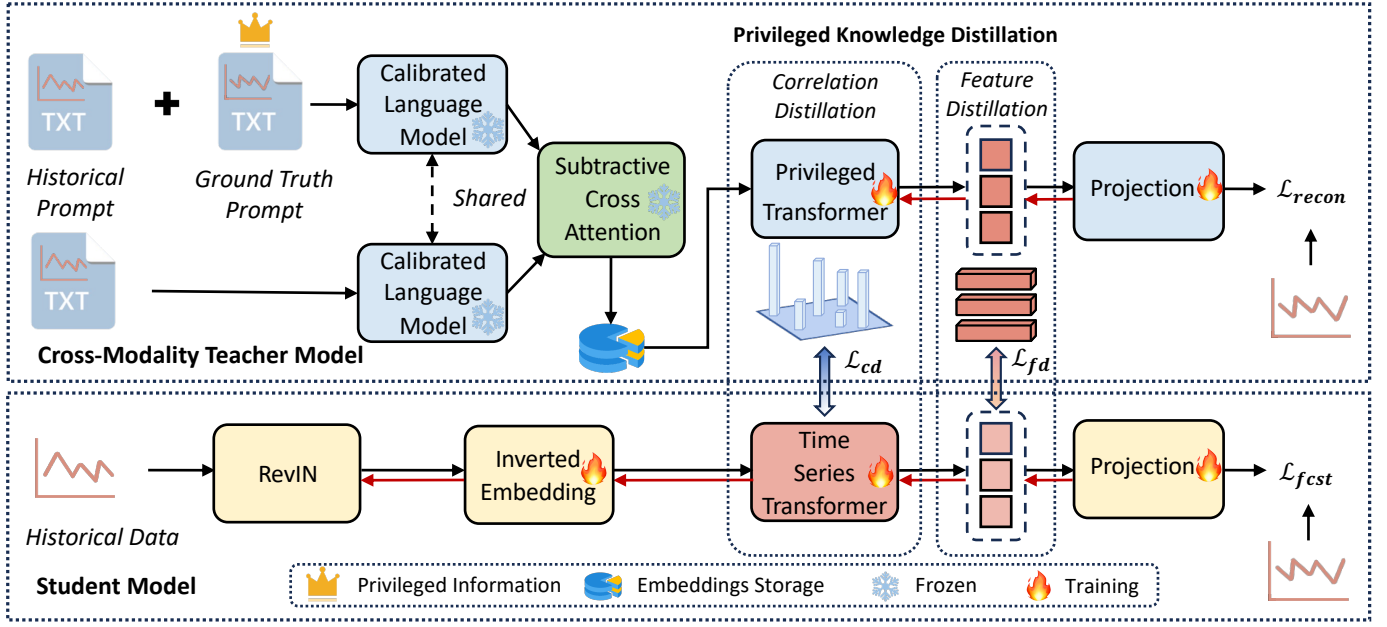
Privileged Knowledge Distillation

TXT

Historical Prompt

TXT

Ground Truth Prompt

Calibrated Language Model

Shared

Calibrated Language Model

TXT

Subtractive Cross Attention

Correlation Distillation

Privileged Transformer

Feature Distillation

Projection

$\mathcal{L}_{recon}$

Cross-Modality Teacher Model

$\mathcal{L}_{cd}$

$\mathcal{L}_{fd}$

RevIN

Inverted Embedding

Time Series Transformer

Projection

$\mathcal{L}_{fcst}$

Historical Data

Student Model

Privileged Information

Embeddings Storage

Frozen

Training